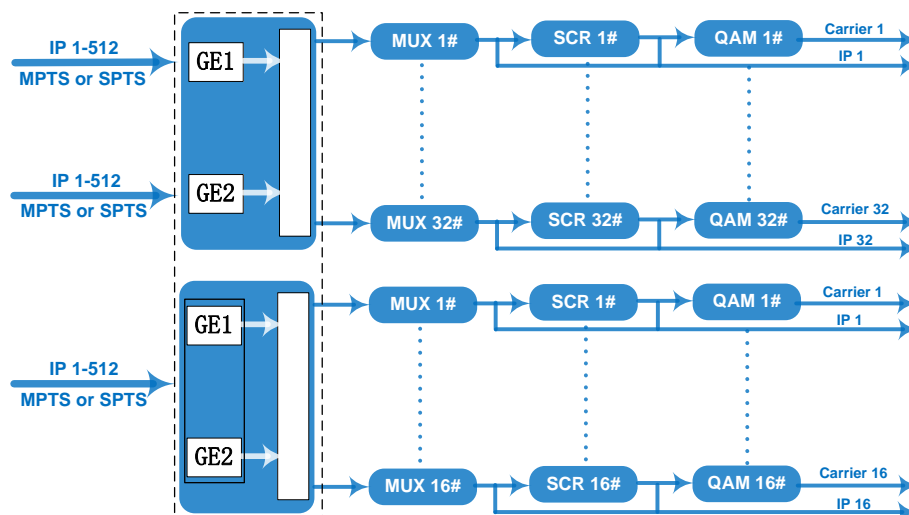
IP 1-512
MPTS or SPTS

GE1

IP 1-512
MPTS or SPTS

GE2

MUX 1#
SCR 1#
QAM 1#
Carrier 1
IP 1

MUX 32#
SCR 32#
QAM 32#
Carrier 32
IP 32

GE1

IP 1-512
MPTS or SPTS

GE2

MUX 1#
SCR 1#
QAM 1#
Carrier 1
IP 1

MUX 16#
SCR 16#
QAM 16#
Carrier 16
IP 16